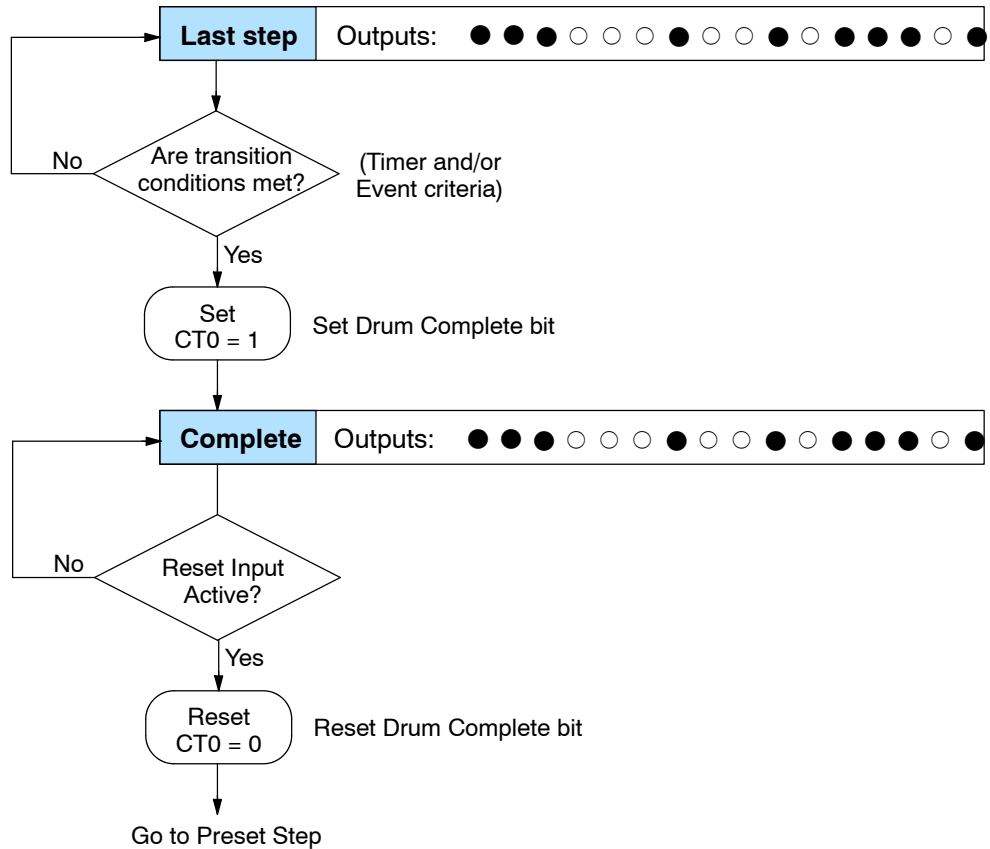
Last step
Outputs: ● ● ● ○ ○ ○ ● ○ ○ ● ○ ● ● ● ○ ●

No
Are transition conditions met?
(Timer and/or Event criteria)

Yes

Set CT0 = 1
Set Drum Complete bit

Complete
Outputs: ● ● ● ○ ○ ○ ● ○ ○ ● ○ ● ● ● ○ ●

No
Reset Input Active?

Yes

Reset CT0 = 0
Reset Drum Complete bit

Go to Preset Step